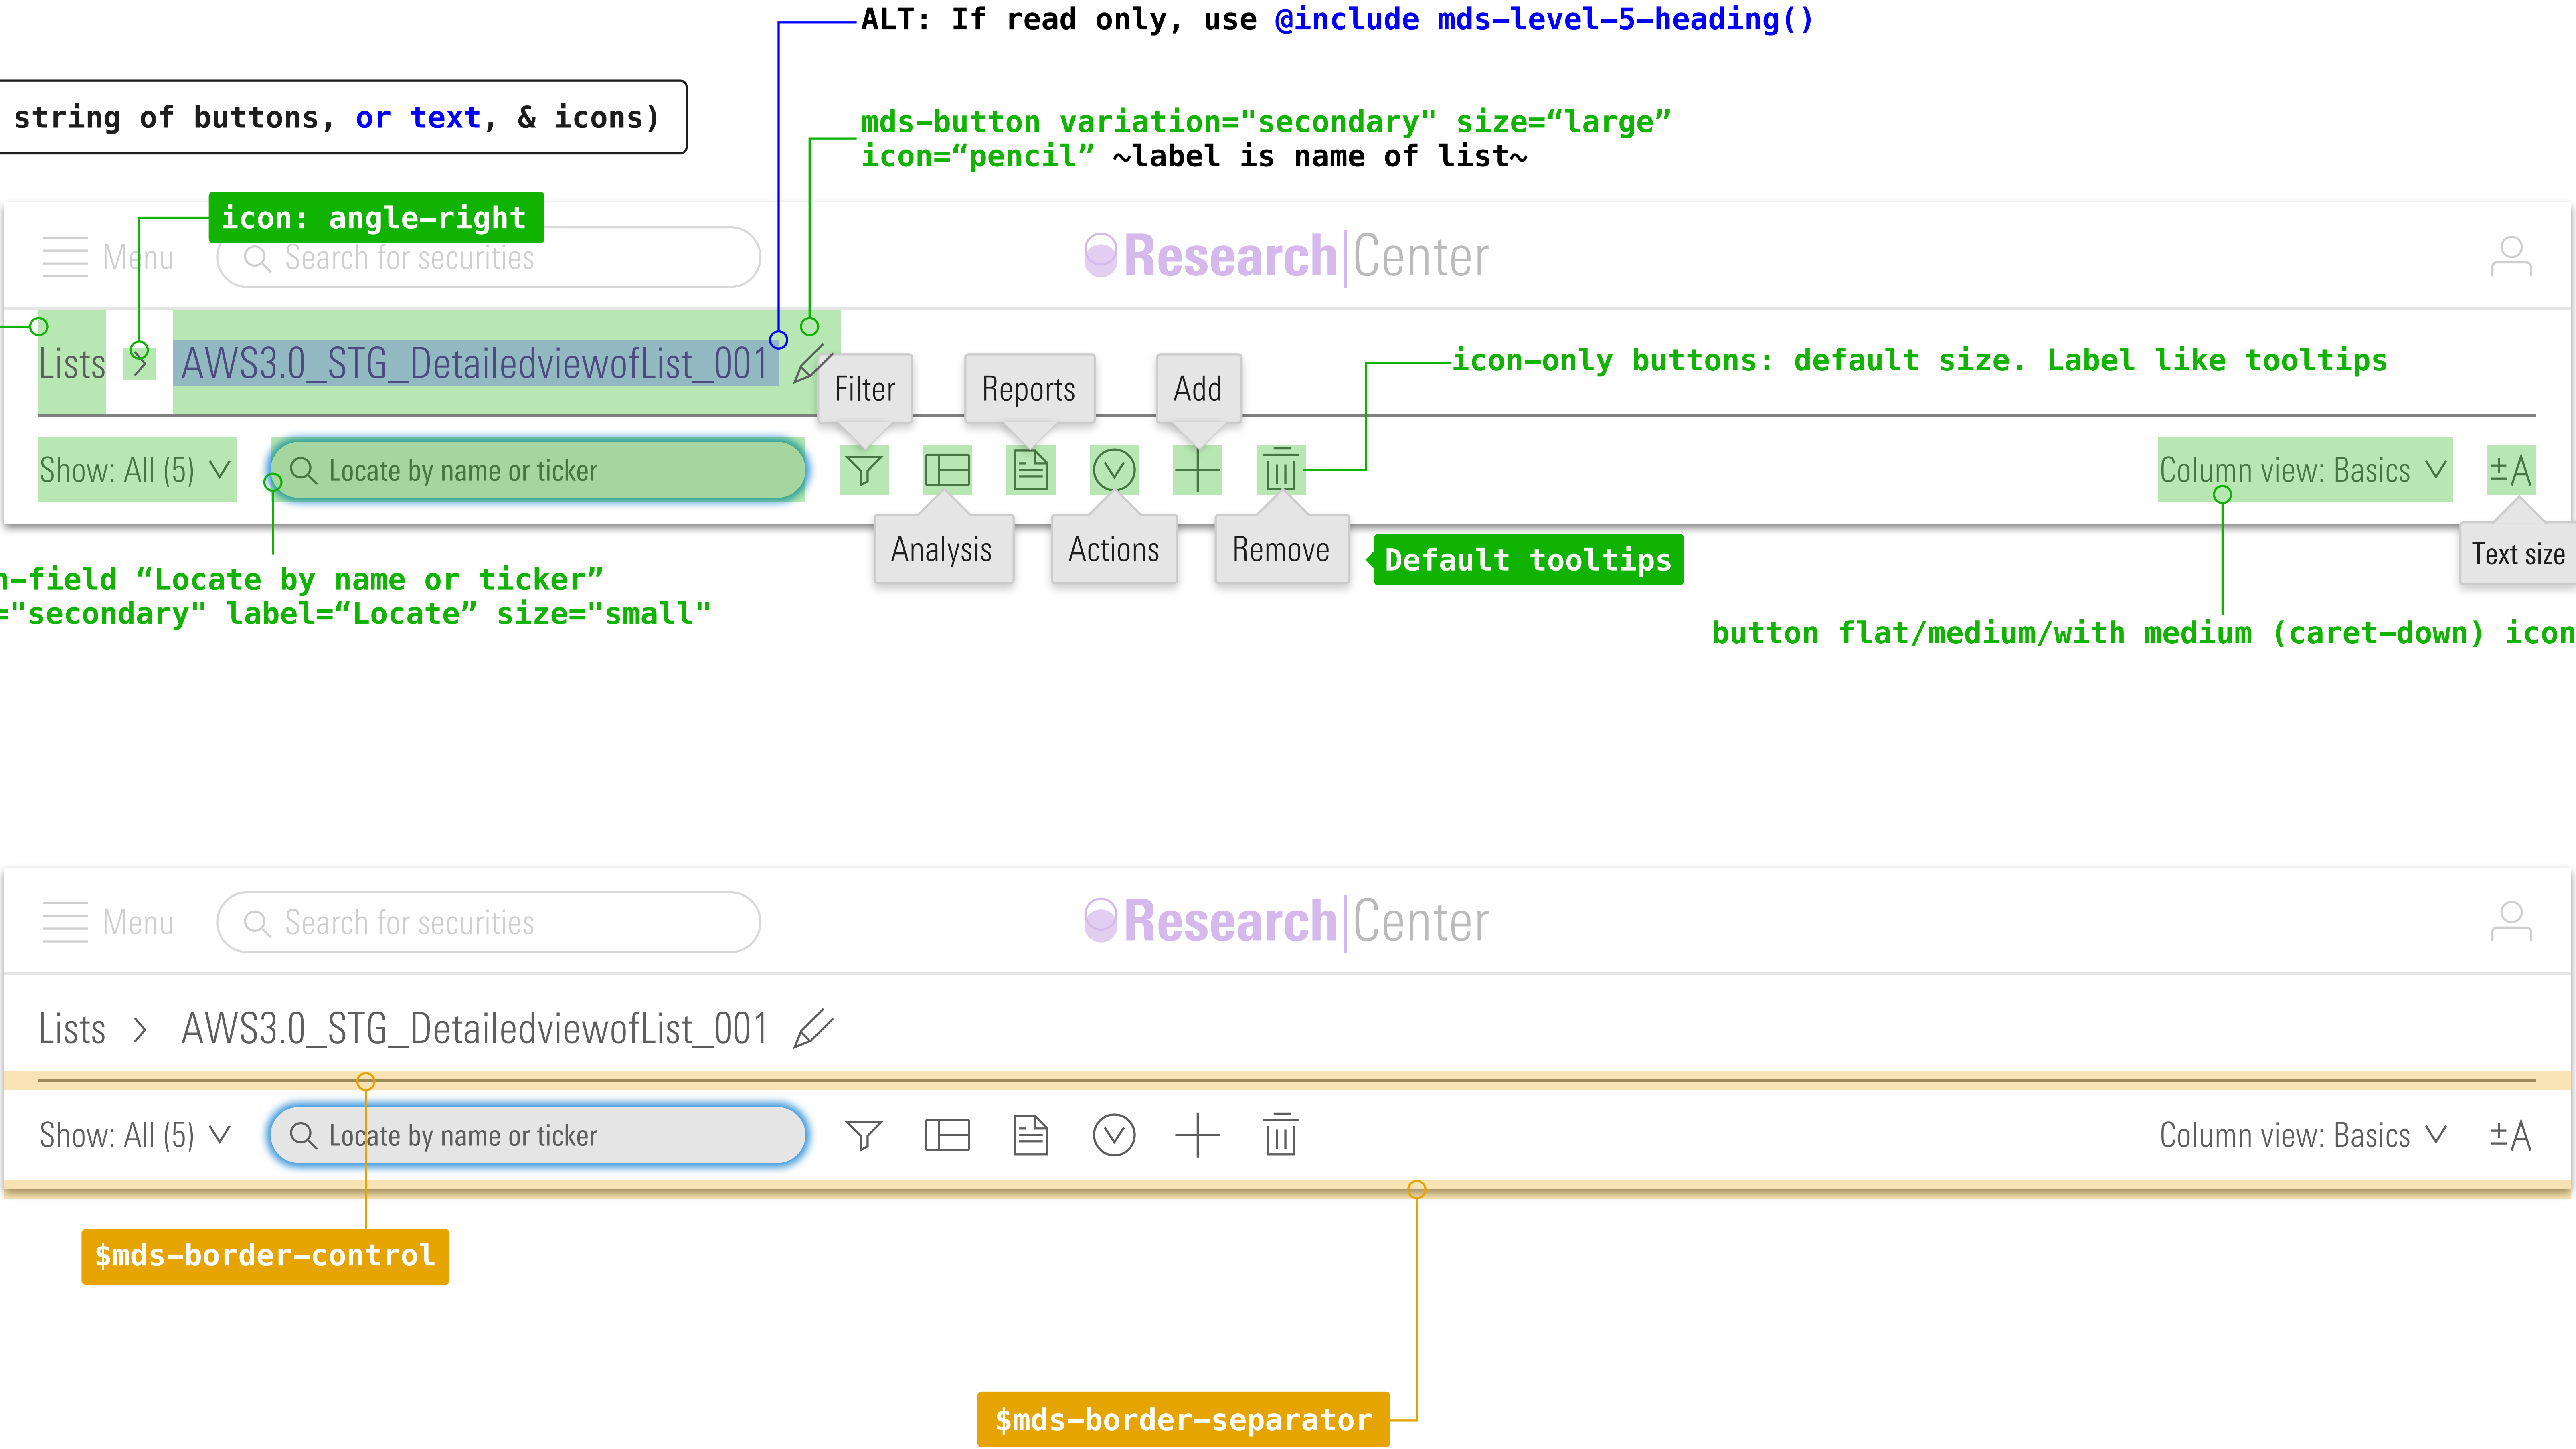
ALT: If read only, use @include mds-level-5-heading()

string of buttons, or text, & icons)

mds-button variation="secondary" size="large" icon="pencil" ~label is name of list~

icon: angle-right

Menu Search for securities

Research|Center

Lists AWS3.0_STG_DetailedviewofList_001

Filter Reports Add

icon-only buttons: default size. Label like tooltips

Show: All (5) Locate by name or ticker

Column view: Basics ±A

Analysis Actions Remove Default tooltips Text size

n-field "Locate by name or ticker"
="secondary" label="Locate" size="small"

button flat/medium/with medium (caret-down) icon

Menu Search for securities

Research|Center

Lists › AWS3.0_STG_DetailedviewofList_001

Show: All (5) Locate by name or ticker

Column view: Basics ±A

$mds-border-control

$mds-border-separator